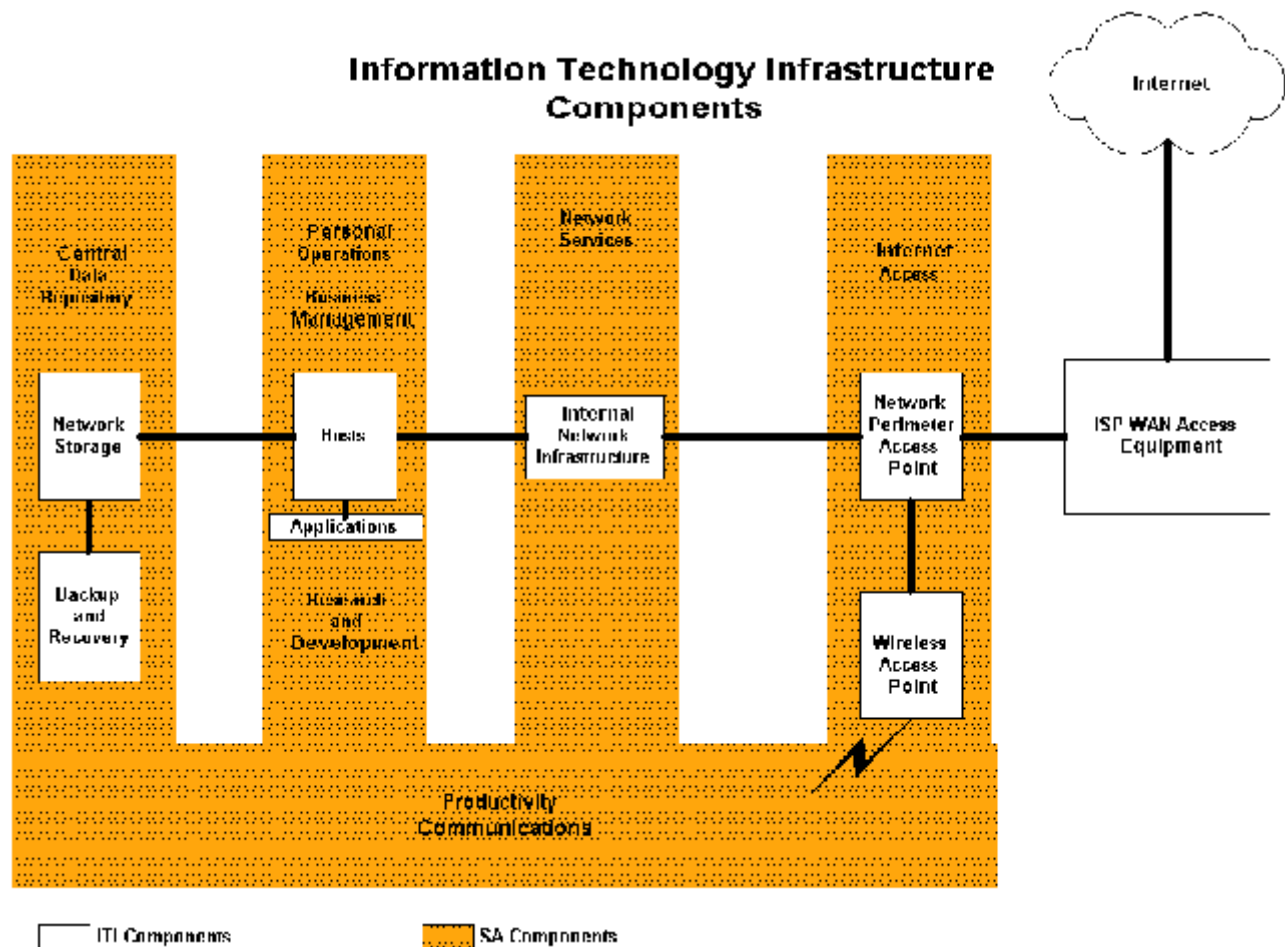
Information Technology Infrastructure Components

Internet

Central Data Repository

Personal Operations

Business Management

Network Services

Internet Access

Network Storage

Hosts

Applications

Internal Network Infrastructure

Network Perimeter Access Point

ISP WAN Access Equipment

Backup and Recovery

Research and Development

Wireless Access Point

Productivity Communications

ITI Components

SA Components